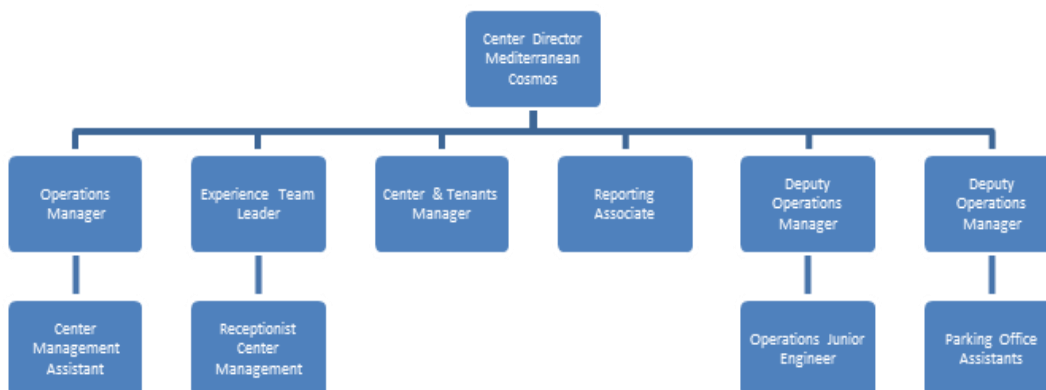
Center Director Mediterranean Cosmos

Operations Manager

Experience Team Leader

Center & Tenants Manager

Reporting Associate

Deputy Operations Manager

Deputy Operations Manager

Center Management Assistant

Receptionist Center Management

Operations Junior Engineer

Parking Office Assistants